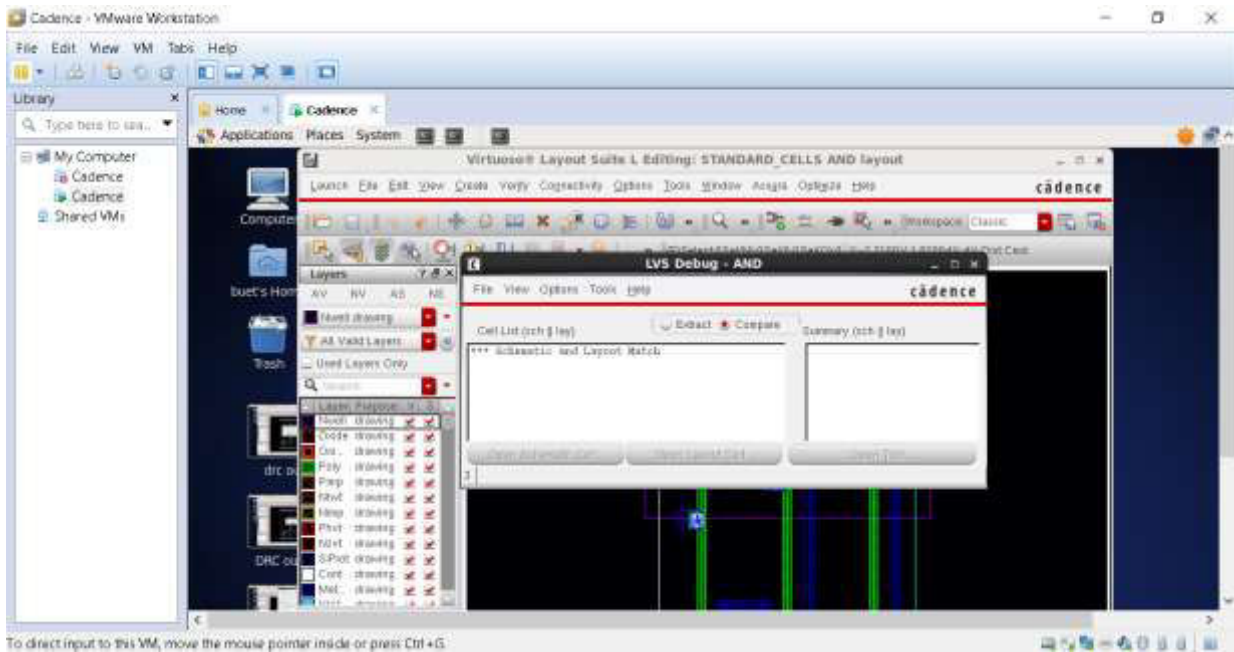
Cadence - VMware Workstation

File Edit View VM Tabs Help

Library

Type here to sea...

My Computer
Cadence
Cadence
Shared VMs

Home
Cadence

Applications Places System

Computer

buet's Hom

Trash

drc o

DRC ou

Virtuoso® Layout Suite L Editing: STANDARD_CELLS AND layout

Launch File Edit View Create Verify Connectivity Options Tools Window Assura Optimize Help

cādence

Workspace Classic

Layers

AV NV AS NS

Nwell drawing

All Valid Layers

Used Layers Only

Search

Layer Purpose

Nwell drawing
Diode drawing
Oxi... drawing
Poly drawing
Pimp drawing
Nhvt drawing
Nimp drawing
Phvt drawing
Nlvt drawing
SiProt drawing
Cont drawing
Met... drawing

LVS Debug - AND

File View Options Tools Help

cādence

Cell List (sch || lay)

Extract Compare

Summary (sch || lay)

*** Schematic and Layout Match

Open Schematic Cell

Open Layout Cell

Open Tree

To direct input to this VM, move the mouse pointer inside or press Ctrl+G.